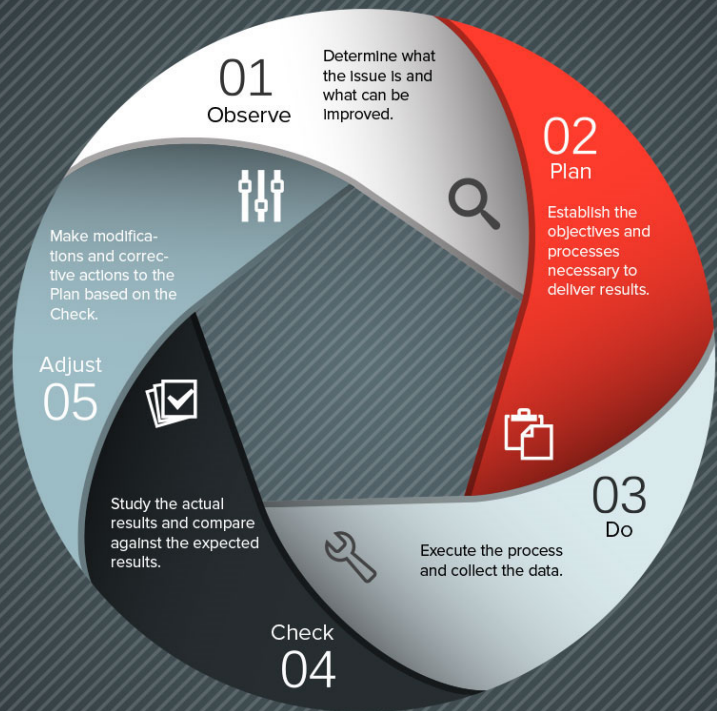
01
Observe

Determine what the issue is and what can be improved.

02
Plan

Establish the objectives and processes necessary to deliver results.

03
Do

Execute the process and collect the data.

Check
04

Study the actual results and compare against the expected results.

Adjust
05

Make modifications and corrective actions to the Plan based on the Check.